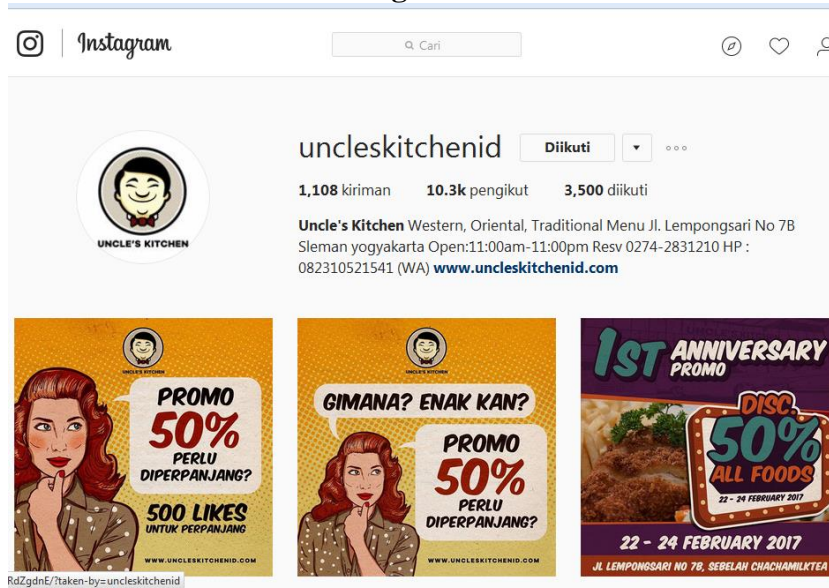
Instagram

Cari

uncleskitchenid Diikuti

1,108 kiriman 10.3k pengikut 3,500 diikuti

Uncle's Kitchen Western, Oriental, Traditional Menu Jl. Lempongsari No 7B Sleman yogyakarta Open:11:00am-11:00pm Resv 0274-2831210 HP : 082310521541 (WA) www.uncleskitchenid.com

UNCLE'S KITCHEN

UNCLE'S KITCHEN

PROMO 50% PERLU DIPERPANJANG?

500 LIKES UNTUK PERPANJANG

WWW.UNCLESKITCHENID.COM

UNCLE'S KITCHEN

GIMANA? ENAK KAN?

PROMO 50% PERLU DIPERPANJANG?

WWW.UNCLESKITCHENID.COM

1ST ANNIVERSARY PROMO

DISC. 50% ALL FOODS

22 - 24 FEBRUARY 2017

22 - 24 FEBRUARY 2017

JL LEMPONGSARI NO 7B, SEBELAH CHACHAMILKTEA

RdZgdnE/?taken-by=uncleskitchenid